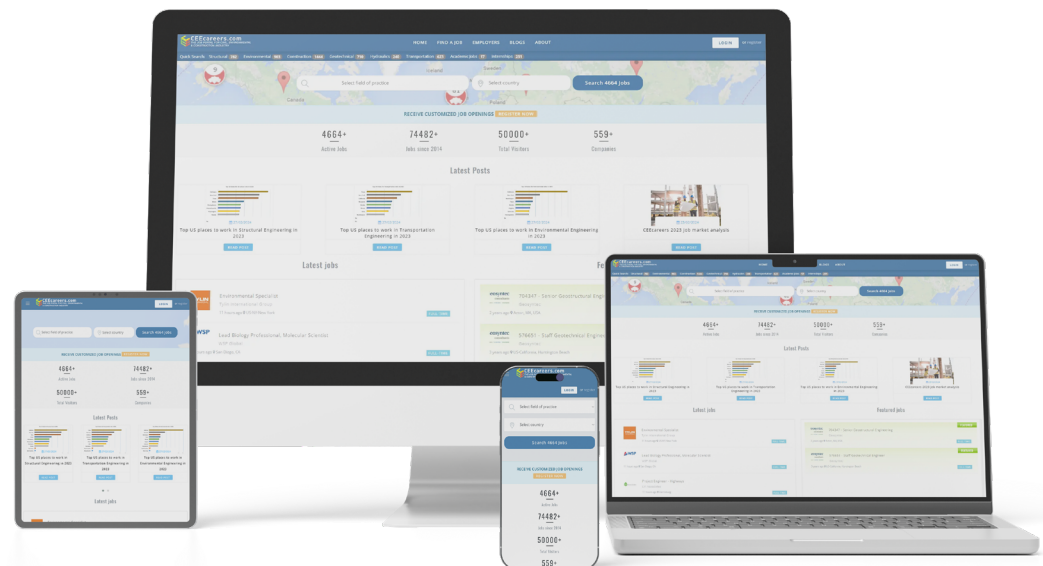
CEEcareers.com

HOME FIND A JOB EMPLOYERS BLOGS ABOUT

LOG IN

Quick Search: Structural Environmental Construction Geotechnical Hydraulics Transportation Academic jobs Internships

Select field of practice

Select country

Search 4664 jobs

RECEIVE CUSTOMIZED JOB OPENINGS

4664+
Active Jobs

74482+
Jobs since 2014

50000+
Total Visitors

559+
Companies

Latest Posts

Top US places to work in Structural Engineering in 2023

READ POST

Top US places to work in Transportation Engineering in 2023

READ POST

Top US places to work in Environmental Engineering in 2023

READ POST

CEEcareers 2023 job market analysis

READ POST

Latest jobs

Environmental Specialist

Lead Biology Professional, Molecular Sciences

WSP

Featured jobs

Senior Geotechnical Engineer

Staff Geotechnical Engineer

Latest jobs

Search 4664 jobs